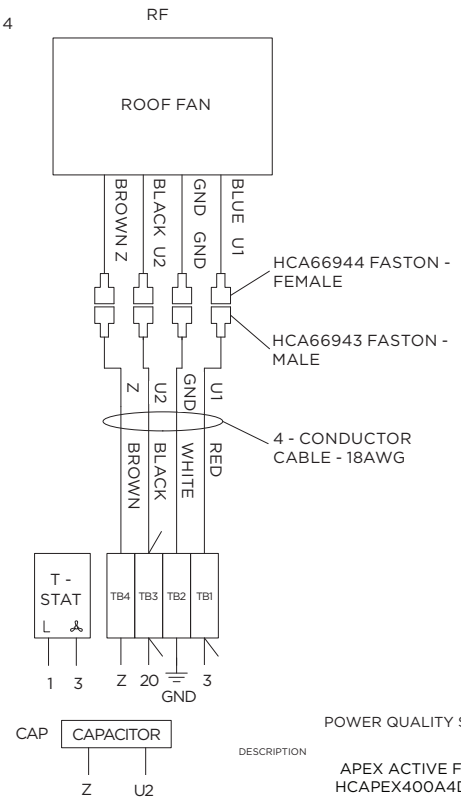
4

RF

ROOF FAN

BROWN Z

BLACK U2

GND GND

BLUE U1

HCA66944 FASTON - FEMALE

HCA66943 FASTON - MALE

Z

U2

GND

U1

4 - CONDUCTOR CABLE - 18AWG

BROWN

BLACK

WHITE

RED

T - STAT

L

TB4

TB3

TB2

TB1

1 3

Z 20 3

GND

CAP

CAPACITOR

Z U2

POWER QUALITY S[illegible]

DESCRIPTION

APEX ACTIVE F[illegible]

HCAPEX400A4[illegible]